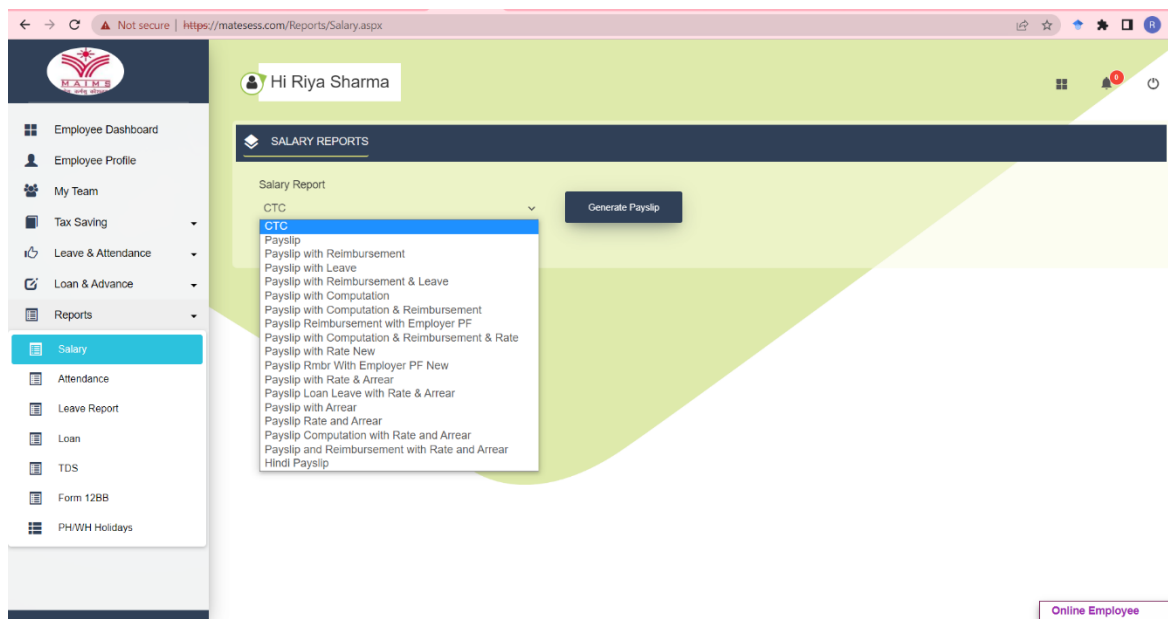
Not secure | https://matesess.com/Reports/Salary.aspx

R

MAIMS

Hi Riya Sharma

0

Employee Dashboard
Employee Profile
My Team
Tax Saving
Leave & Attendance
Loan & Advance
Reports
Salary
Attendance
Leave Report
Loan
TDS
Form 12BB
PH/WH Holidays

SALARY REPORTS

Salary Report

CTC

Generate Payslip

CTC
Payslip
Payslip with Reimbursement
Payslip with Leave
Payslip with Reimbursement & Leave
Payslip with Computation
Payslip with Computation & Reimbursement
Payslip Reimbursement with Employer PF
Payslip with Computation & Reimbursement & Rate
Payslip with Rate New
Payslip Rmbr With Employer PF New
Payslip with Rate & Arrear
Payslip Loan Leave with Rate & Arrear
Payslip with Arrear
Payslip Rate and Arrear
Payslip Computation with Rate and Arrear
Payslip and Reimbursement with Rate and Arrear
Hindi Payslip

Online Employee